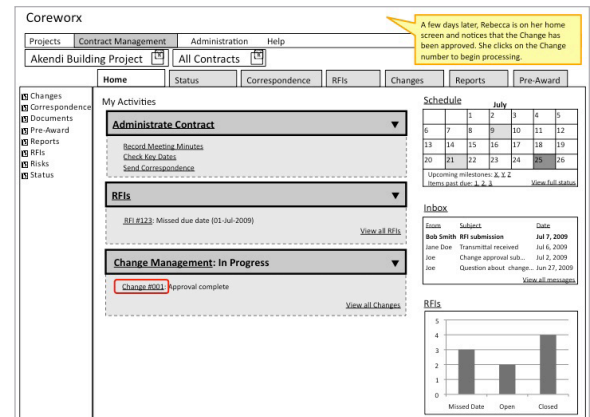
Coreworx

A few days later, Rebecca is on her home screen and notices that the Change has been approved. She clicks on the Change number to begin processing.

Projects | Contract Management | Administration | Help

Akendi Building Project | All Contracts

Home | Status | Correspondence | RFIs | Changes | Reports | Pre-Award

Changes
Correspondence
Documents
Pre-Award
Reports
RFIs
Risks
Status

My Activities

Administrate Contract

Record Meeting Minutes
Check Key Dates
Send Correspondence

RFIs

RFI #123: Missed due date (01-Jul-2009)

View all RFIs

Change Management: In Progress

Change #001: Approval complete

View all Changes

Schedule

July

| | | | | | | |
|---|---|---|---|---|---|---|
| | | 1 | 2 | 3 | 4 | 5 |
| 6 | 7 | 8 | 9 | 10 | 11 | 12 |
| 13 | 14 | 15 | 16 | 17 | 18 | 19 |
| 20 | 21 | 22 | 23 | 24 | 25 | 26 |

Upcoming milestones: X, Y, Z
Items past due: 1, 2, 3

View full status

Inbox

| From | Subject | Date |
|---|---|---|
| Bob Smith | RFI submission | Jul 7, 2009 |
| Jane Doe | Transmittal received | Jul 6, 2009 |
| Joe | Change approval sub... | Jul 2, 2009 |
| Joe | Question about change... | Jun 27, 2009 |

View all messages

RFIs

5
4
3
2
1
0

Missed Date | Open | Closed